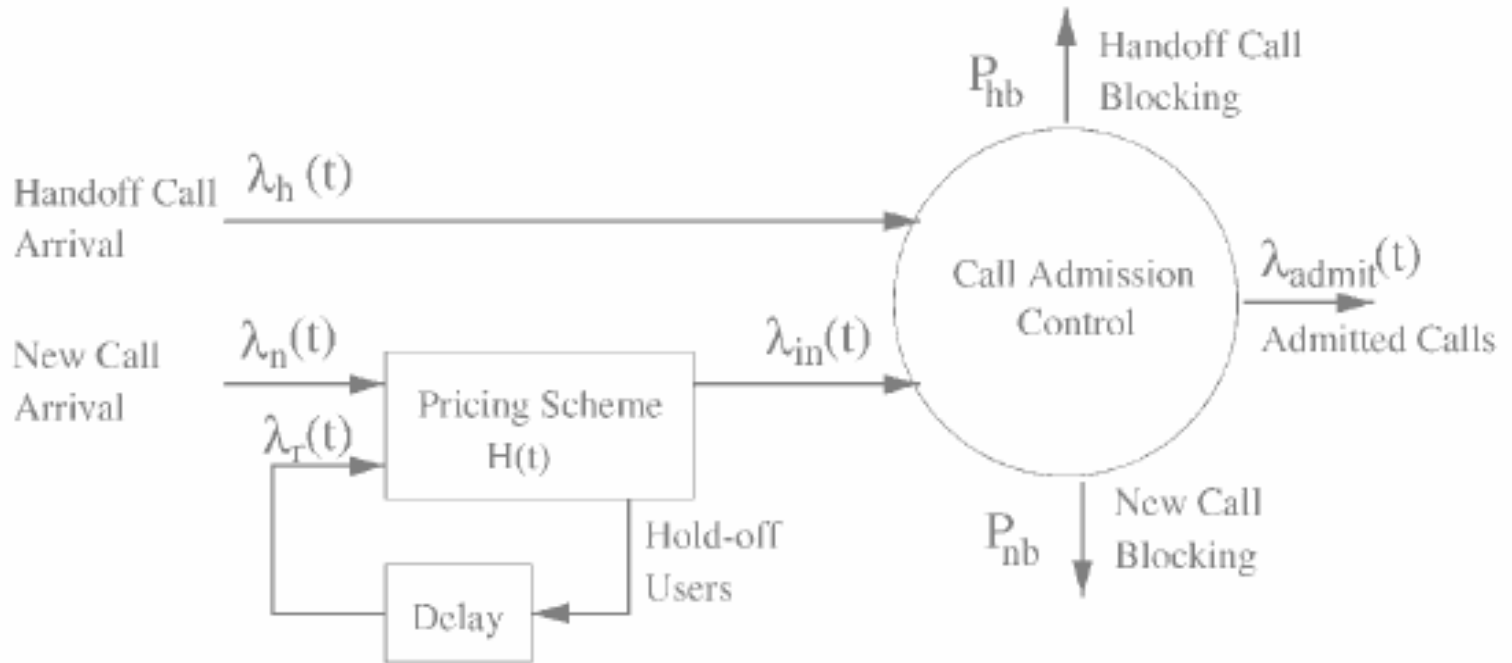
$P_{hb}$

Handoff Call Blocking

Handoff Call Arrival

$\lambda_h(t)$

Call Admission Control

$\lambda_{admit}(t)$

Admitted Calls

New Call Arrival

$\lambda_n(t)$

$\lambda_r(t)$

Pricing Scheme H(t)

$\lambda_{in}(t)$

Hold-off Users

Delay

$P_{nb}$

New Call Blocking